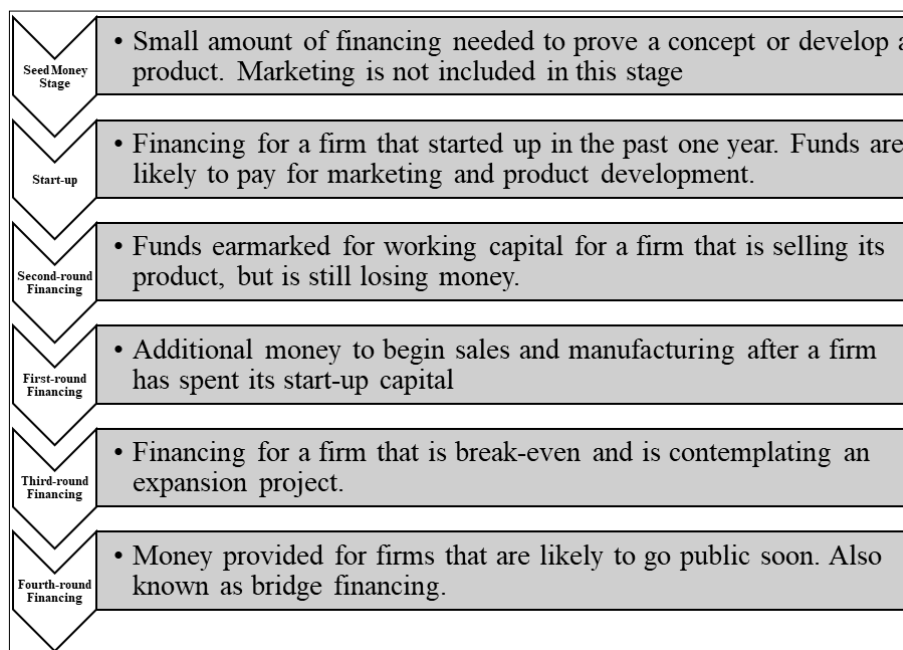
Seed Money Stage

• Small amount of financing needed to prove a concept or develop a product. Marketing is not included in this stage

Start-up

• Financing for a firm that started up in the past one year. Funds are likely to pay for marketing and product development.

Second-round Financing

• Funds earmarked for working capital for a firm that is selling its product, but is still losing money.

First-round Financing

• Additional money to begin sales and manufacturing after a firm has spent its start-up capital

Third-round Financing

• Financing for a firm that is break-even and is contemplating an expansion project.

Fourth-round Financing

• Money provided for firms that are likely to go public soon. Also known as bridge financing.